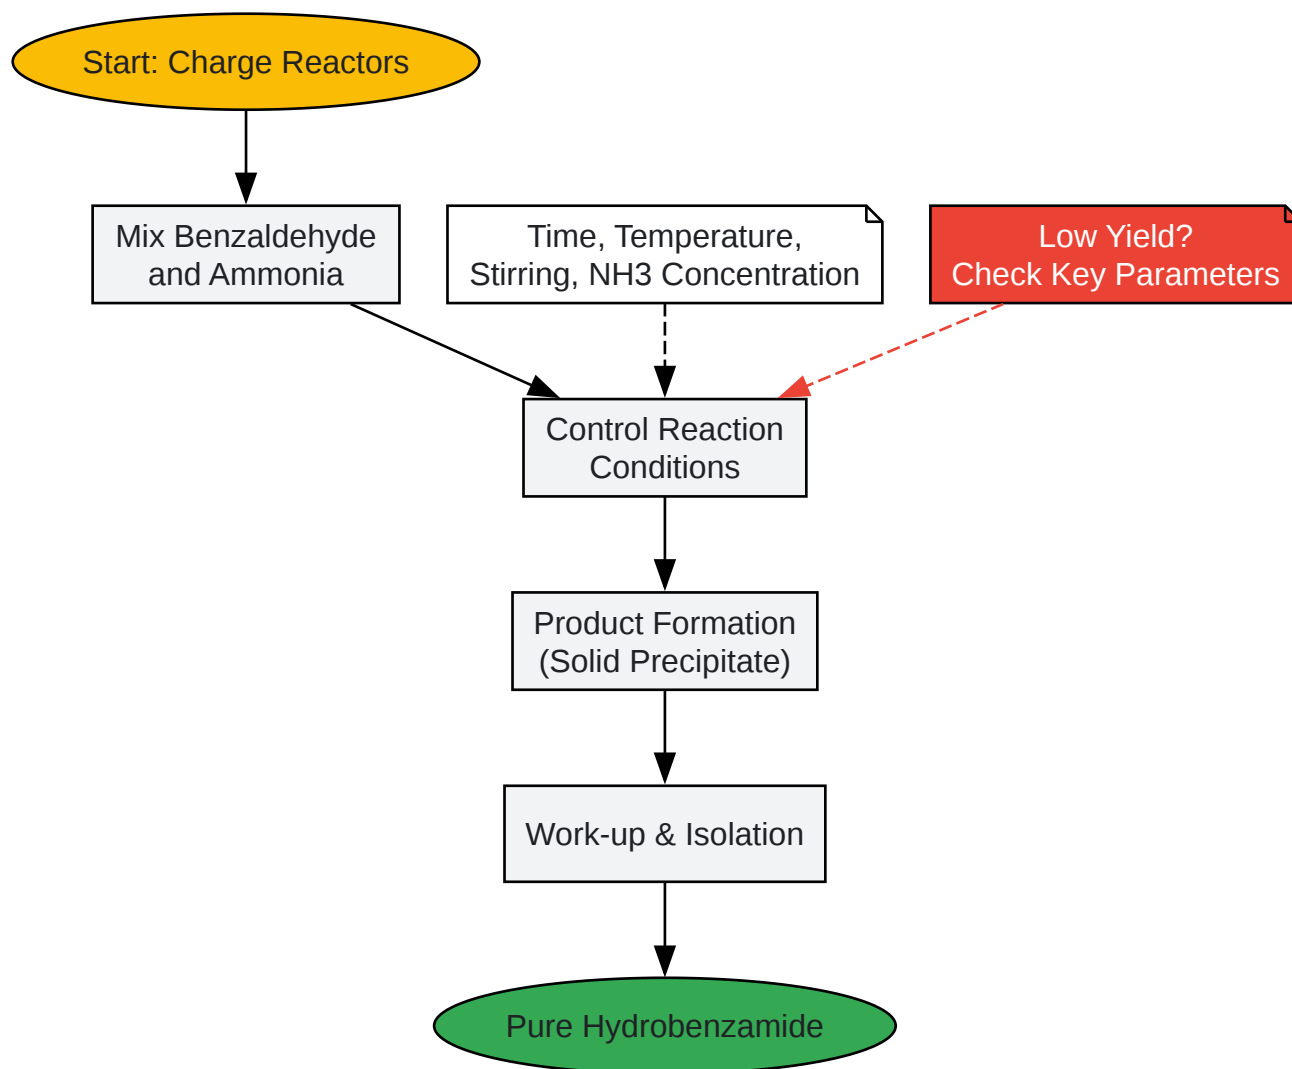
Start: Charge Reactors

Mix Benzaldehyde and Ammonia

Time, Temperature, Stirring, NH3 Concentration

Low Yield? Check Key Parameters

Control Reaction Conditions

Product Formation (Solid Precipitate)

Work-up & Isolation

Pure Hydrobenzamide